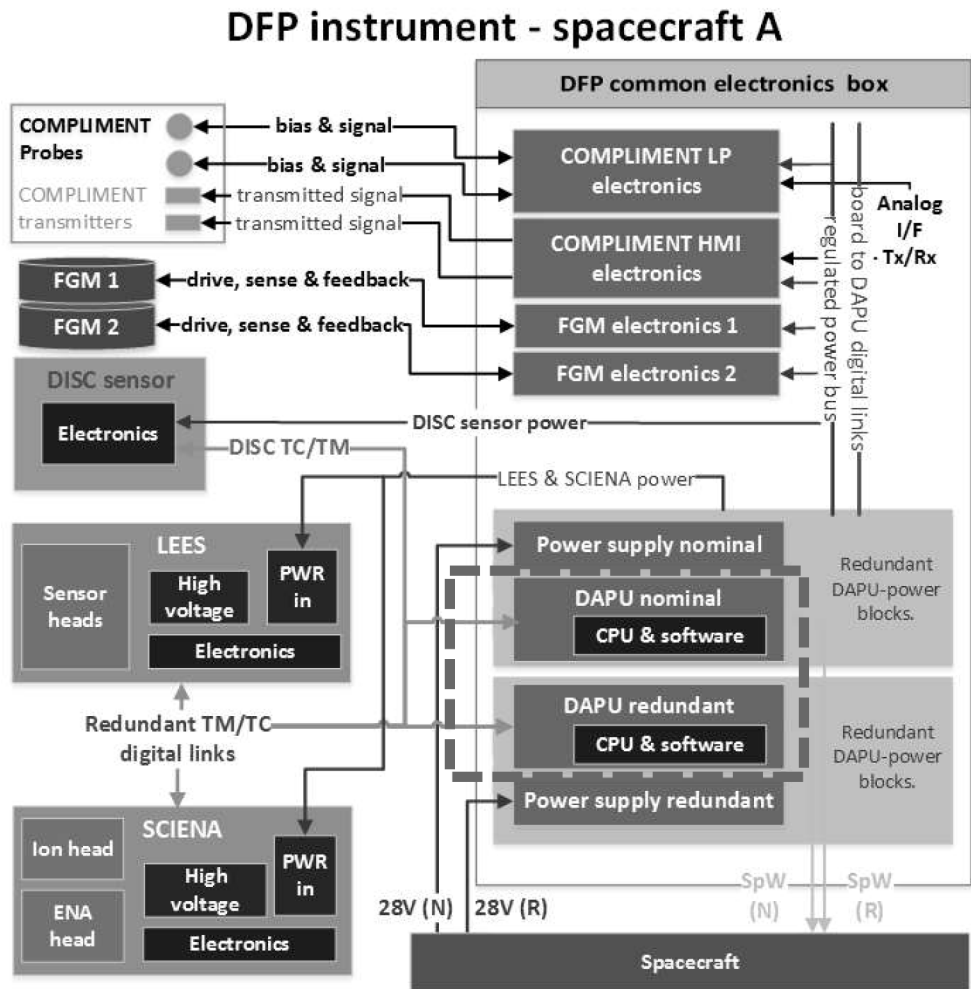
DFP instrument - spacecraft A

DFP common electronics box

COMPLIMENT Probes

COMPLIMENT transmitters

bias & signal

bias & signal

transmitted signal

transmitted signal

COMPLIMENT LP electronics

COMPLIMENT HMI electronics

Analog I/F - Tx/Rx

board to DAPU digital links

regulated power bus

FGM 1

FGM 2

drive, sense & feedback

drive, sense & feedback

FGM electronics 1

FGM electronics 2

DISC sensor

Electronics

DISC sensor power

DISC TC/TM

LEES & SCIENA power

LEES

Sensor heads

High voltage

PWR in

Electronics

Power supply nominal

DAPU nominal

CPU & software

Redundant DAPU-power blocks.

DAPU redundant

CPU & software

Redundant DAPU-power blocks.

Redundant TM/TC digital links

Power supply redundant

SCIENA

Ion head

ENA head

High voltage

PWR in

Electronics

28V (N)

28V (R)

SpW (N)

SpW (R)

Spacecraft